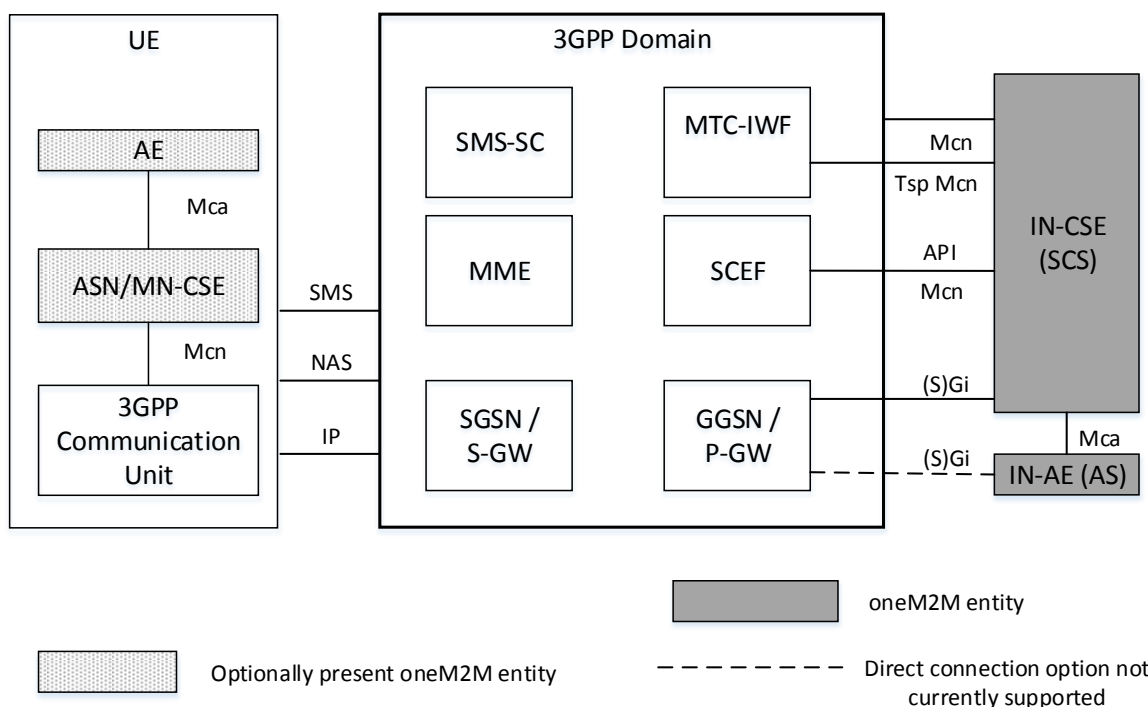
UE

AE

Mca

ASN/MN-CSE

Mcn

3GPP Communication Unit

SMS

NAS

IP

3GPP Domain

SMS-SC

MTC-IWF

MME

SCEF

SGSN / S-GW

GGSN / P-GW

Mcn

Tsp Mcn

API

Mcn

(S)Gi

(S)Gi

IN-CSE (SCS)

Mca

IN-AE (AS)

oneM2M entity

Optionally present oneM2M entity

Direct connection option not currently supported